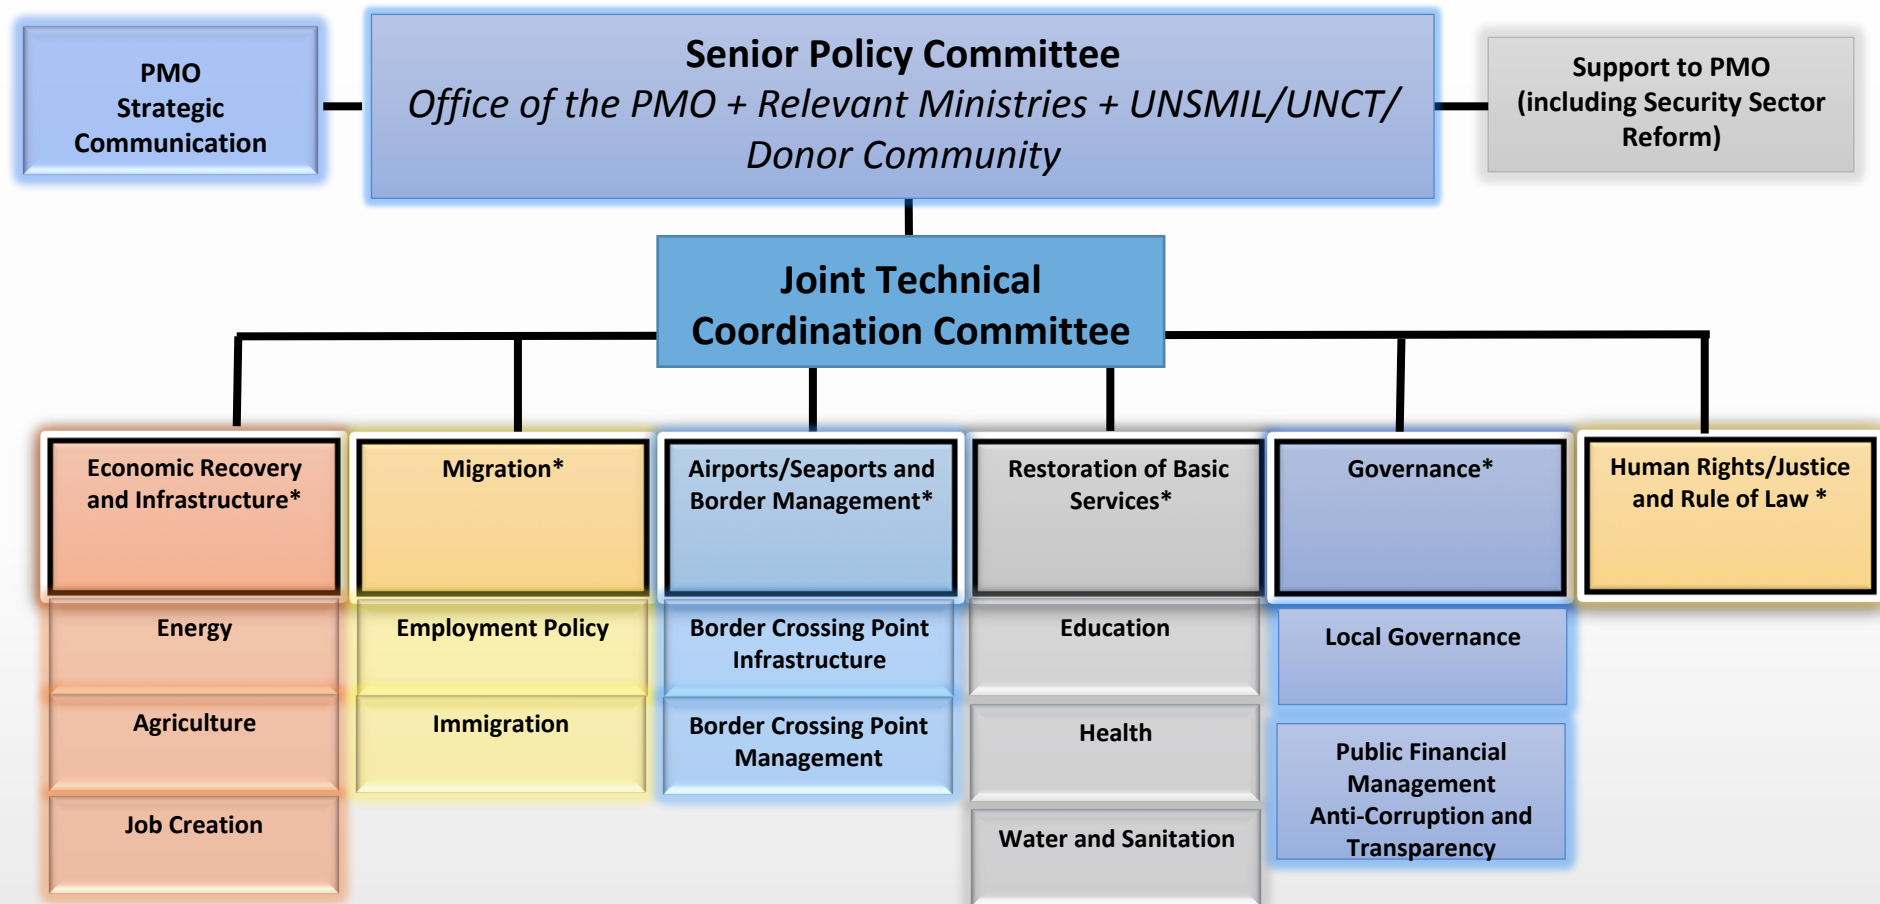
PMO Strategic Communication

Senior Policy Committee
Office of the PMO + Relevant Ministries + UNSMIL/UNCT/ Donor Community

Support to PMO (including Security Sector Reform)

Joint Technical Coordination Committee

Economic Recovery and Infrastructure*

Energy

Agriculture

Job Creation

Migration*

Employment Policy

Immigration

Airports/Seaports and Border Management*

Border Crossing Point Infrastructure

Border Crossing Point Management

Restoration of Basic Services*

Education

Health

Water and Sanitation

Governance*

Local Governance

Public Financial Management Anti-Corruption and Transparency

Human Rights/Justice and Rule of Law *